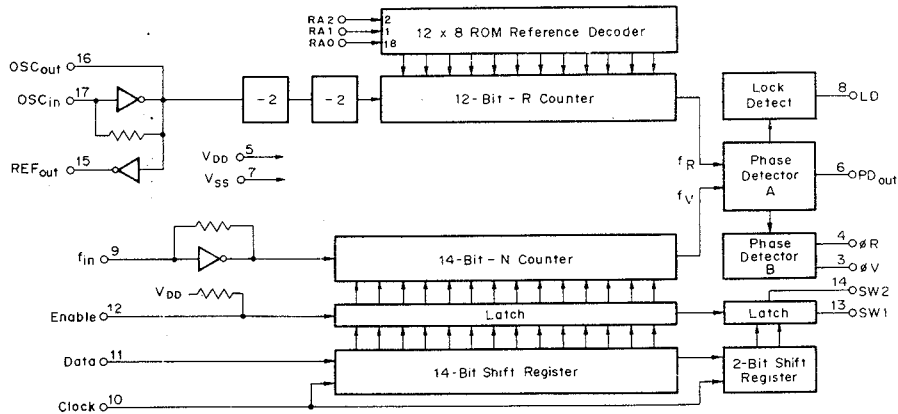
RA2 2
RA1 1
RA0 18
12 x 8 ROM Reference Decoder

$OSC_{out}$ 16
$OSC_{in}$ 17
$REF_{out}$ 15

÷2
÷2
12-Bit-R Counter

$V_{DD}$ 5
$V_{SS}$ 7

Lock Detect
8 LD

$f_R$
$f_V$

Phase Detector A
6 $PD_{out}$

Phase Detector B
4 øR
3 øV

$f_{in}$ 9
14-Bit-N Counter

$V_{DD}$
Enable 12
Latch

14 SW2
13 SW1
Latch

Data 11
14-Bit Shift Register
2-Bit Shift Register

Clock 10